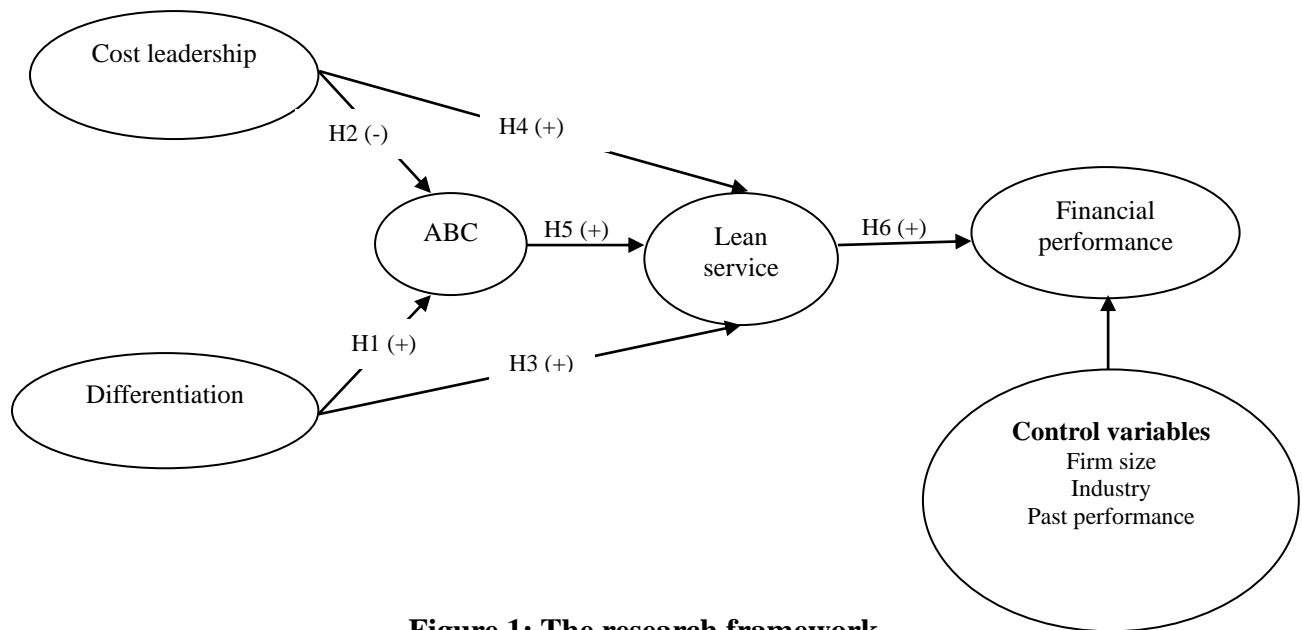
Cost leadership

H2 (-)

H4 (+)

ABC

H5 (+)

Lean service

H6 (+)

Financial performance

H1 (+)

H3 (+)

Differentiation

**Control variables**
Firm size
Industry
Past performance

**Figure 1: The research framework**